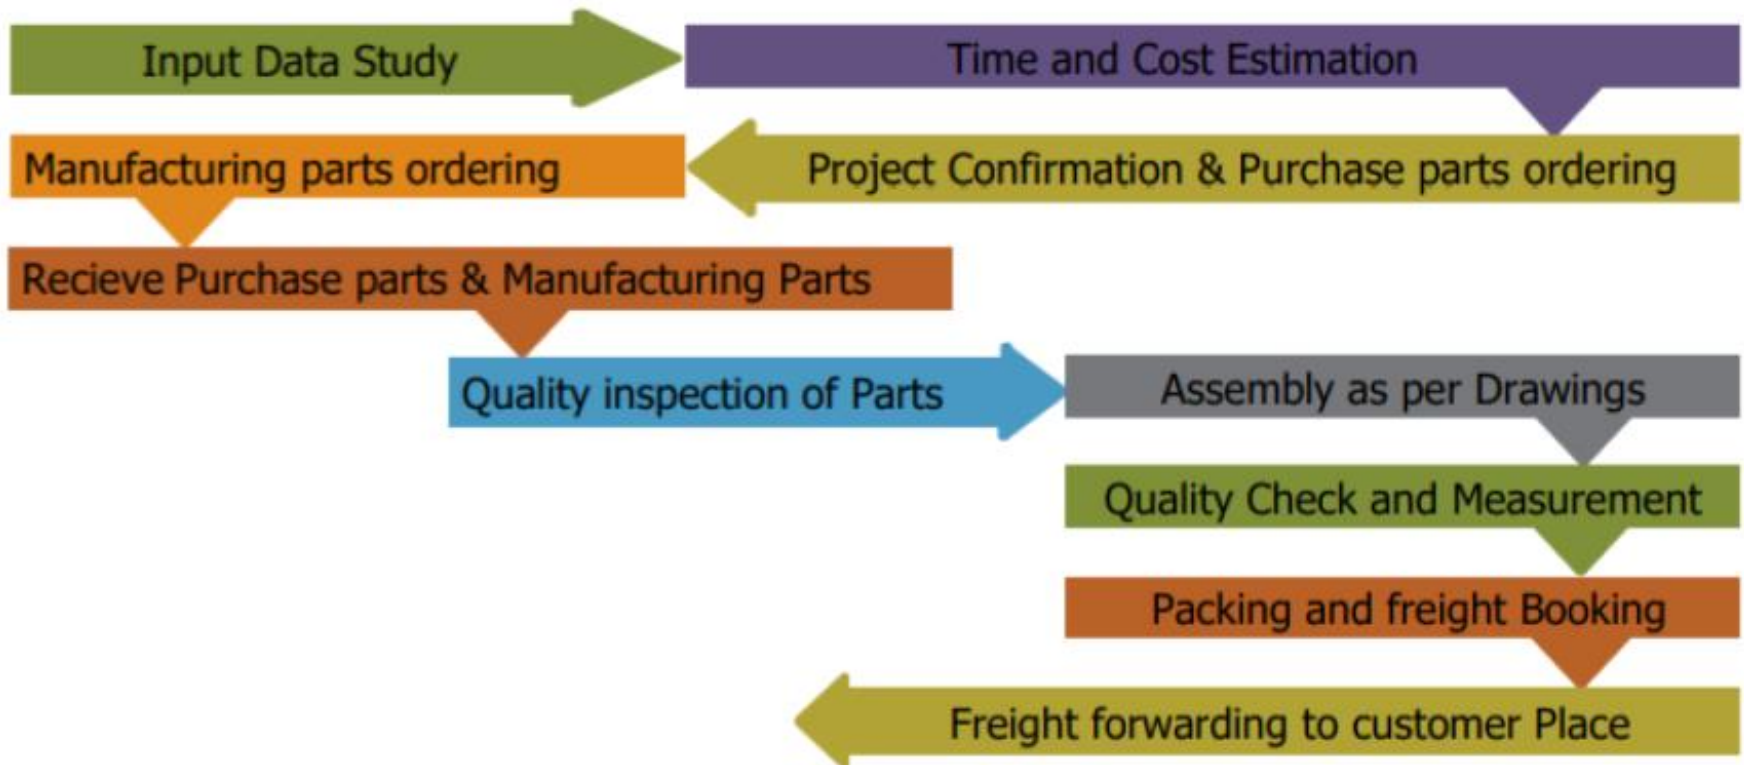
Input Data Study

Time and Cost Estimation

Project Confirmation & Purchase parts ordering

Manufacturing parts ordering

Recieve Purchase parts & Manufacturing Parts

Quality inspection of Parts

Assembly as per Drawings

Quality Check and Measurement

Packing and freight Booking

Freight forwarding to customer Place